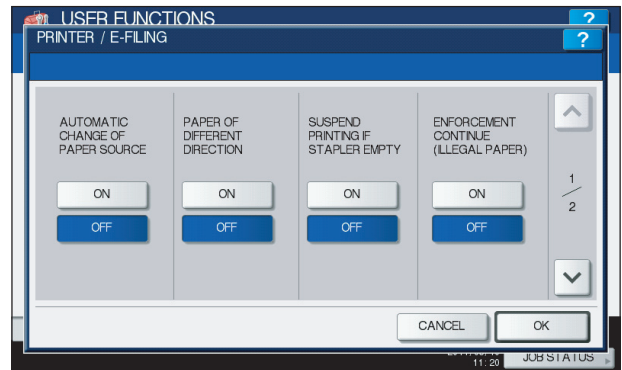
USER FUNCTIONS

?

PRINTER / E-FILING

?

AUTOMATIC CHANGE OF PAPER SOURCE

ON

OFF

PAPER OF DIFFERENT DIRECTION

ON

OFF

SUSPEND PRINTING IF STAPLER EMPTY

ON

OFF

ENFORCEMENT CONTINUE (ILLEGAL PAPER)

ON

OFF

1/2

CANCEL

OK

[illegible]
11:20

JOB STATUS